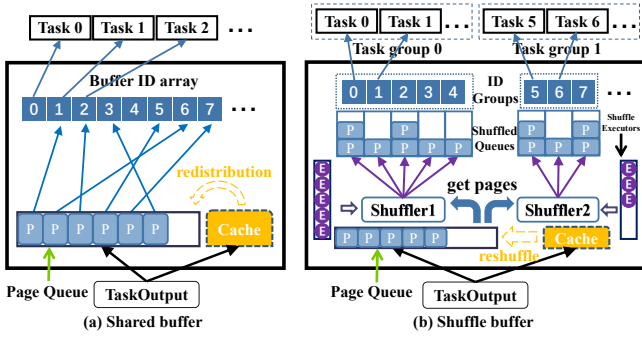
Task 0 Task 1 Task 2 . . .

Buffer ID array

0 1 2 3 4 5 6 7 . . .

redistribution

P P P P P P P

Cache

Page Queue

TaskOutput

(a) Shared buffer

Task 0 Task 1 . . .

Task group 0

Task 5 Task 6 . . .

Task group 1

0 1 2 3 4

ID Groups

5 6 7

Shuffle Executors

P P P
P P P P P

Shuffled Queues

P P
P P P

E E E E E

get pages

Shuffler1

Shuffler2

E E E

P P P P P

reshuffle

Cache

Page Queue

TaskOutput

(b) Shuffle buffer